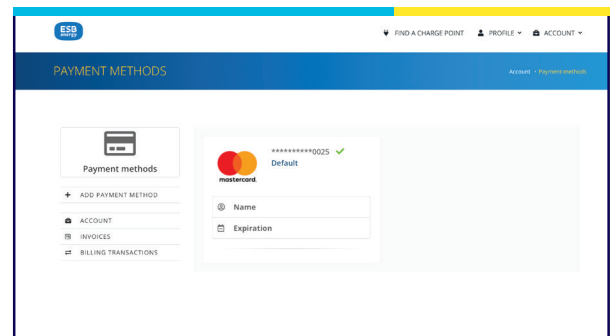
ESB energy

FIND A CHARGE POINT PROFILE ACCOUNT

PAYMENT METHODS

Account • Payment methods

Payment methods

+ ADD PAYMENT METHOD

ACCOUNT

INVOICES

BILLING TRANSACTIONS

mastercard.

**********0025

Default

Name

Expiration